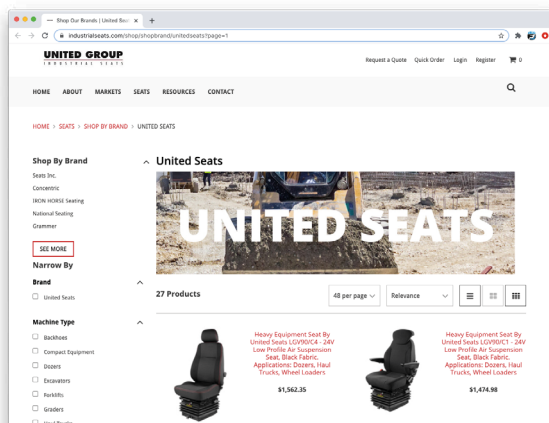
Shop Our Brands | United Gro ×
+
industrialseats.com/shop/shopbrand/unitedseats?page=1

UNITED GROUP
INDUSTRIAL SEATS

Request a Quote Quick Order Login Register 0

HOME ABOUT MARKETS SEATS RESOURCES CONTACT

HOME > SEATS > SHOP BY BRAND > UNITED SEATS

Shop By Brand
Seats Inc.
Concentric
IRON HORSE Seating
National Seating
Grammer
SEE MORE

Narrow By

Brand
United Seats

Machine Type
Backhoes
Compact Equipment
Dozers
Excavators
Forklifts
Graders
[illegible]

United Seats

UNITED SEATS

27 Products
48 per page
Relevance

Heavy Equipment Seat By United Seats LGV90/C4 - 24V Low Profile Air Suspension Seat, Black Fabric. Applications: Dozers, Haul Trucks, Wheel Loaders
$1,562.35

Heavy Equipment Seat By United Seats LGV90/C1 - 24V Low Profile Air Suspension Seat, Black Fabric. Applications: Dozers, Haul Trucks, Wheel Loaders
$1,474.98